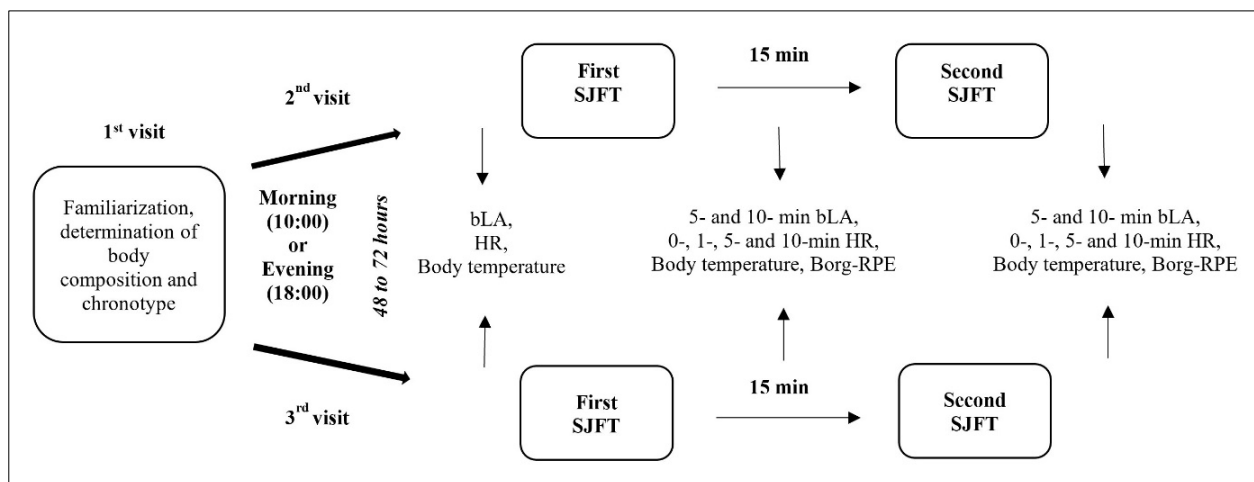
1$^{st}$ visit

Familiarization, determination of body composition and chronotype

2$^{nd}$ visit

Morning (10:00) or Evening (18:00)

48 to 72 hours

3$^{rd}$ visit

First SJFT

15 min

Second SJFT

bLA, HR, Body temperature

5- and 10- min bLA, 0-, 1-, 5- and 10-min HR, Body temperature, Borg-RPE

5- and 10- min bLA, 0-, 1-, 5- and 10-min HR, Body temperature, Borg-RPE

First SJFT

15 min

Sccond SJFT